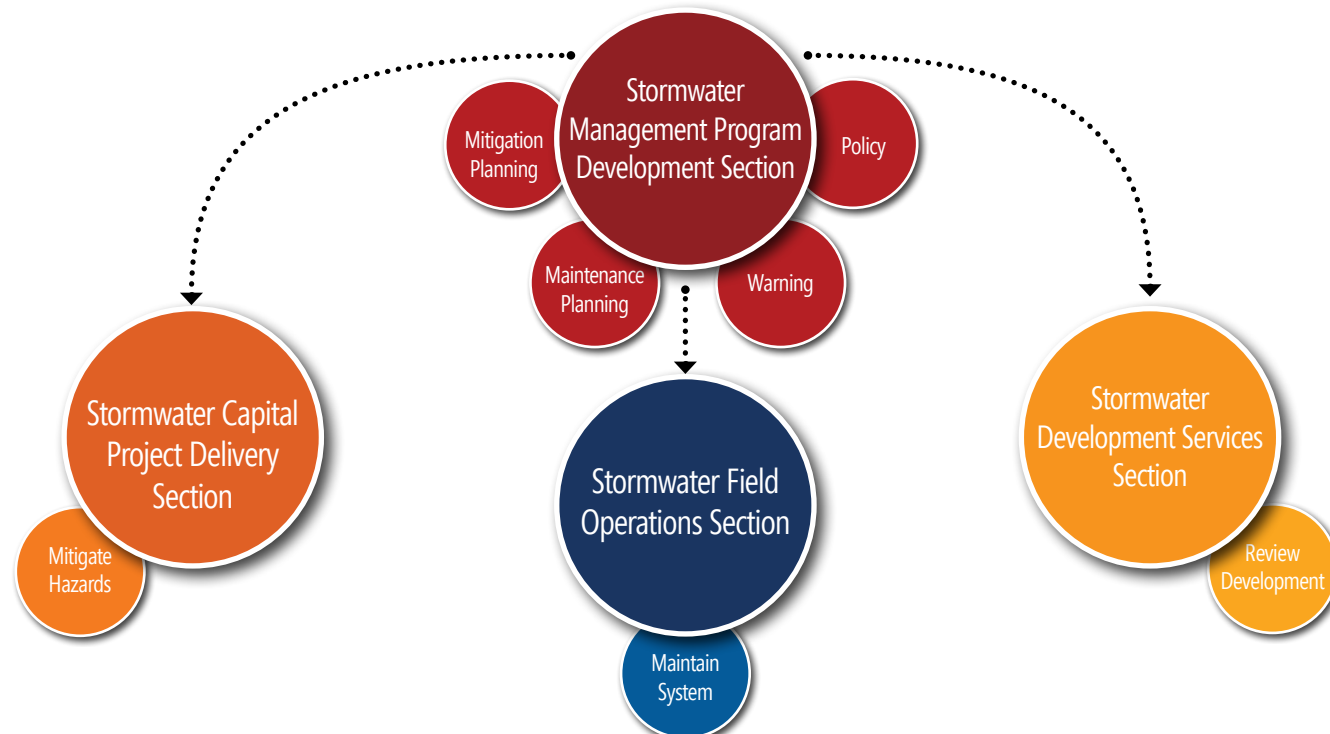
Stormwater Management Program Development Section

Mitigation Planning

Policy

Maintenance Planning

Warning

Stormwater Capital Project Delivery Section

Mitigate Hazards

Stormwater Field Operations Section

Maintain System

Stormwater Development Services Section

Review Development